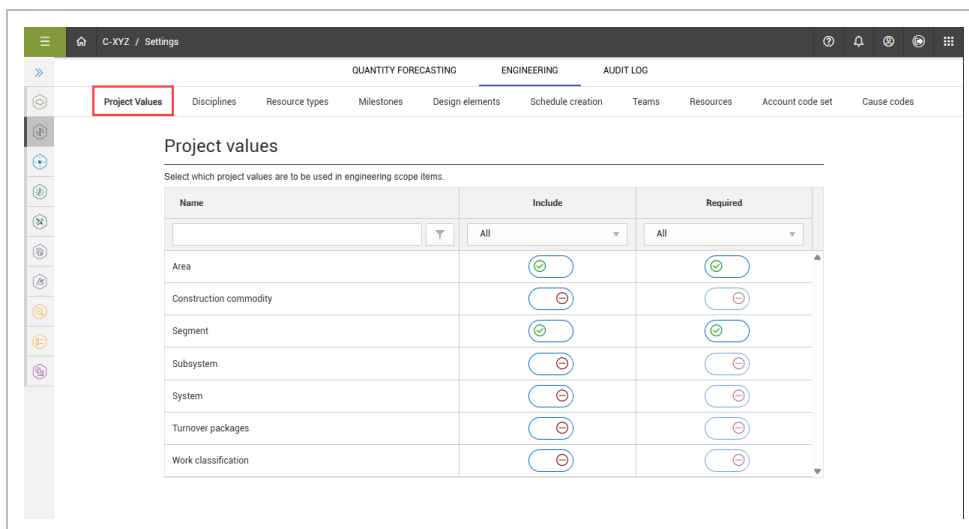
C-XYZ / Settings

QUANTITY FORECASTING ENGINEERING AUDIT LOG

Project Values Disciplines Resource types Milestones Design elements Schedule creation Teams Resources Account code set Cause codes

Project values

Select which project values are to be used in engineering scope items.

| Name | Include | Required |
|---|---|---|
| | All | All |
| Area | | |
| Construction commodity | | |
| Segment | | |
| Subsystem | | |
| System | | |
| Turnover packages | | |
| Work classification | | |